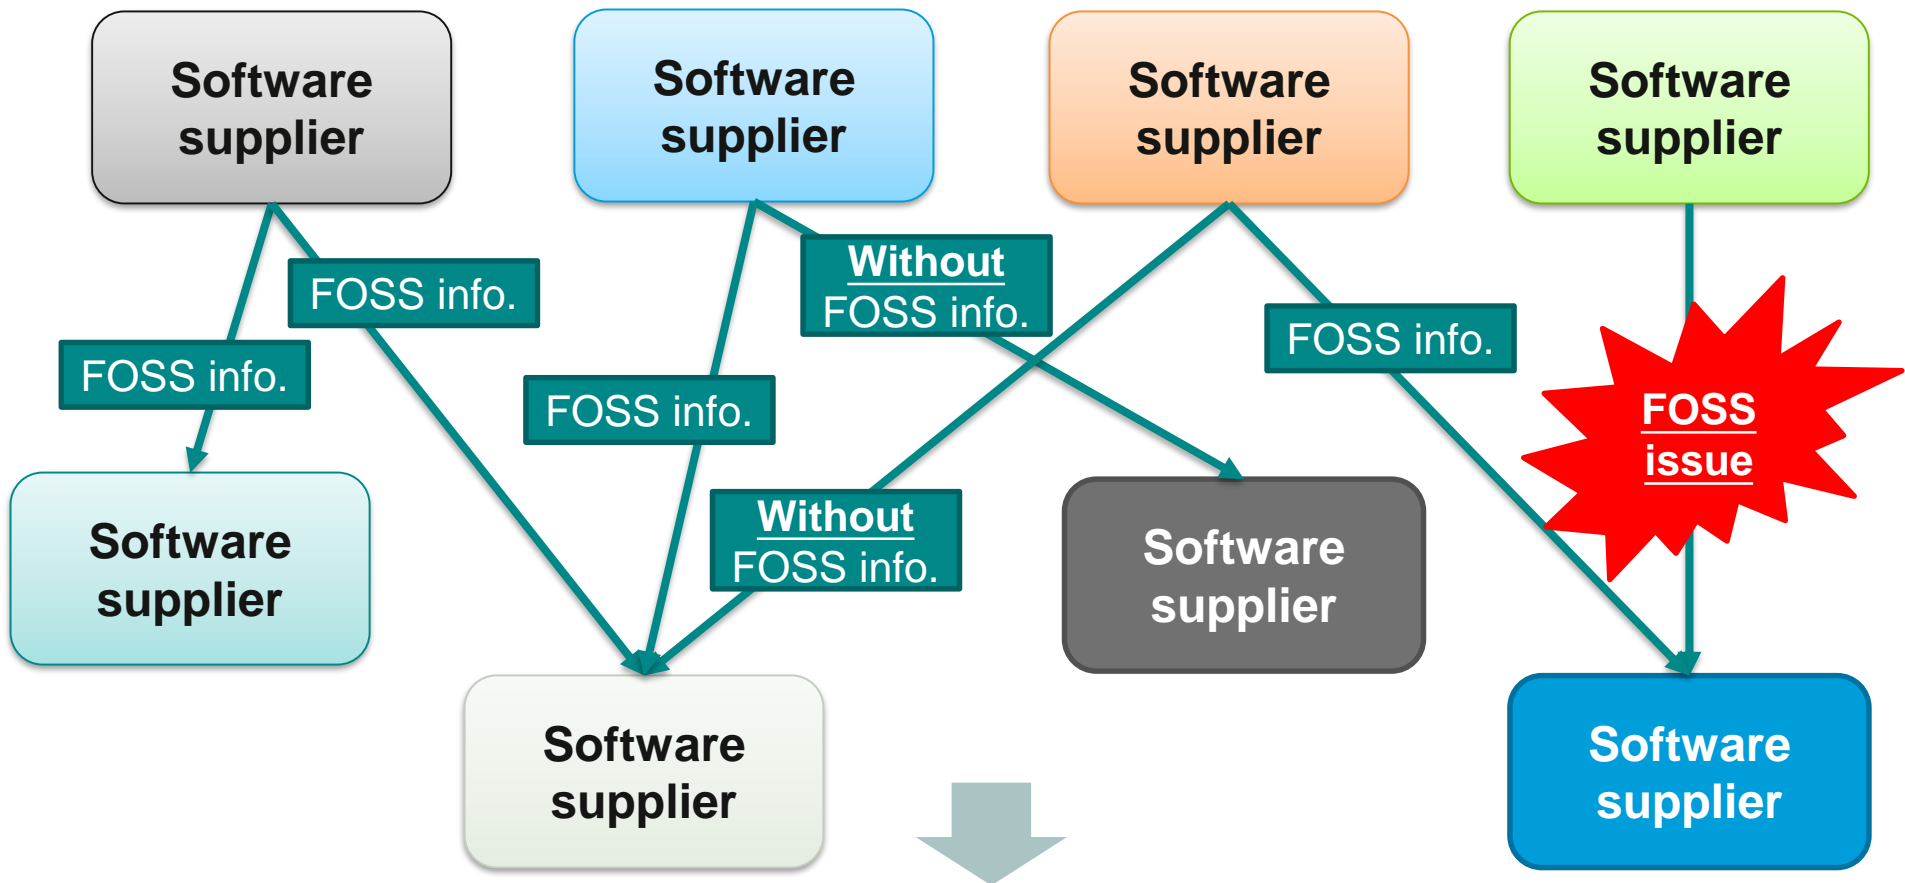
Software supplier

Software supplier

Software supplier

Software supplier

FOSS info.

FOSS info.

Without FOSS info.

FOSS info.

FOSS info.

FOSS issue

Software supplier

Without FOSS info.

Software supplier

Software supplier

Software supplier